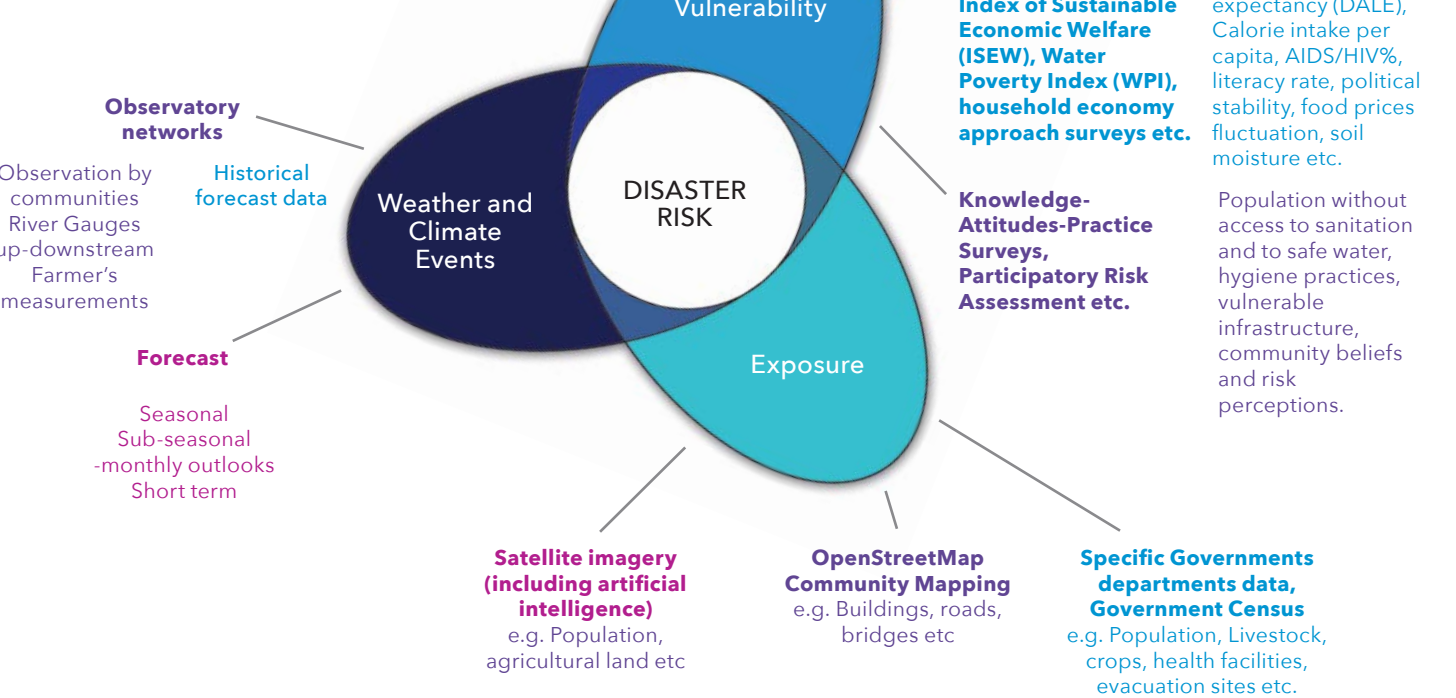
Vulnerability

Index of Sustainable Economic Welfare (ISEW), Water Poverty Index (WPI), household economy approach surveys etc.

expectancy (DALE), Calorie intake per capita, AIDS/HIV%, literacy rate, political stability, food prices fluctuation, soil moisture etc.

Observatory networks

Observation by communities River Gauges up-downstream Farmer's measurements

Historical forecast data

Weather and Climate Events

DISASTER RISK

Knowledge-Attitudes-Practice Surveys, Participatory Risk Assessment etc.

Population without access to sanitation and to safe water, hygiene practices, vulnerable infrastructure, community beliefs and risk perceptions.

Forecast

Seasonal Sub-seasonal -monthly outlooks Short term

Exposure

Satellite imagery (including artificial intelligence)
e.g. Population, agricultural land etc

OpenStreetMap Community Mapping
e.g. Buildings, roads, bridges etc

Specific Governments departments data, Government Census
e.g. Population, Livestock, crops, health facilities, evacuation sites etc.